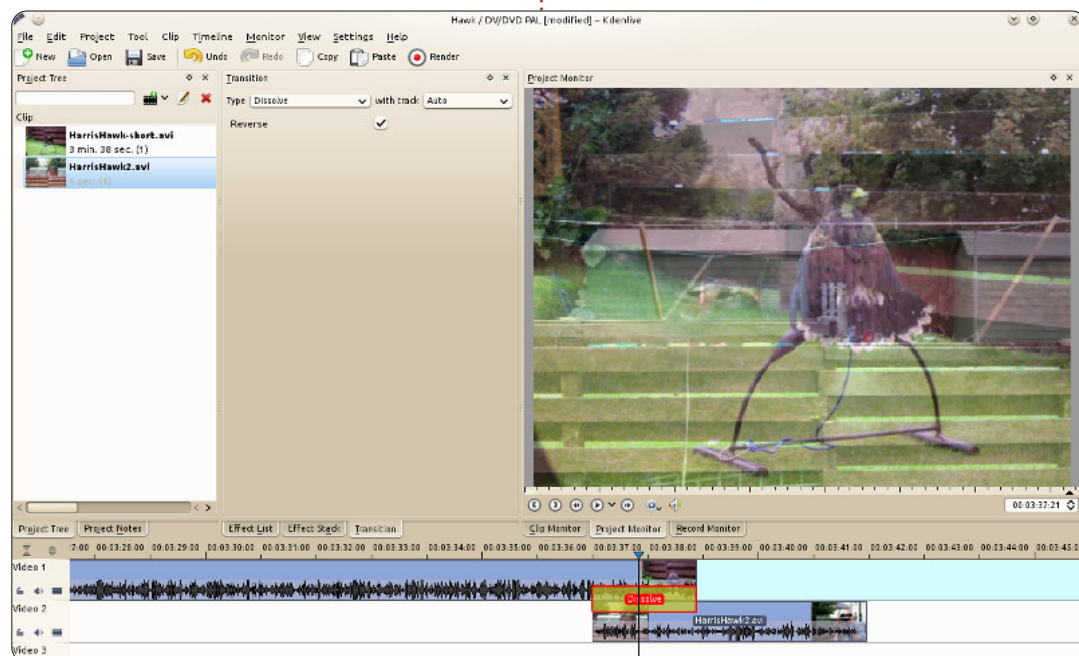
Hawk / DV/DVD PAL [modified] – Kdenlive

File Edit Project Tool Clip Timeline Monitor View Settings Help

New Open Save Undo Redo Copy Paste Render

Project Tree

Clip

HarrisHawk-short.avi
3 min. 38 sec. (1)

HarrisHawk2.avi
6 sec. (1)

Transition

Type Dissolve with track Auto

Reverse

Project Monitor

00:03:37:21

Project Tree Project Notes

Effect List Effect Stack Transition

Clip Monitor Project Monitor Record Monitor

7:00 00:03:28:00 00:03:29:00 00:03:30:00 00:03:31:00 00:03:32:00 00:03:33:00 00:03:34:00 00:03:35:00 00:03:36:00 00:03:37:00 00:03:38:00 00:03:39:00 00:03:40:00 00:03:41:00 00:03:42:00 00:03:43:00 00:03:44:00 00:03:45:0

Video 1

Video 2

Dissolve

HarrisHawk2.avi

Video 3